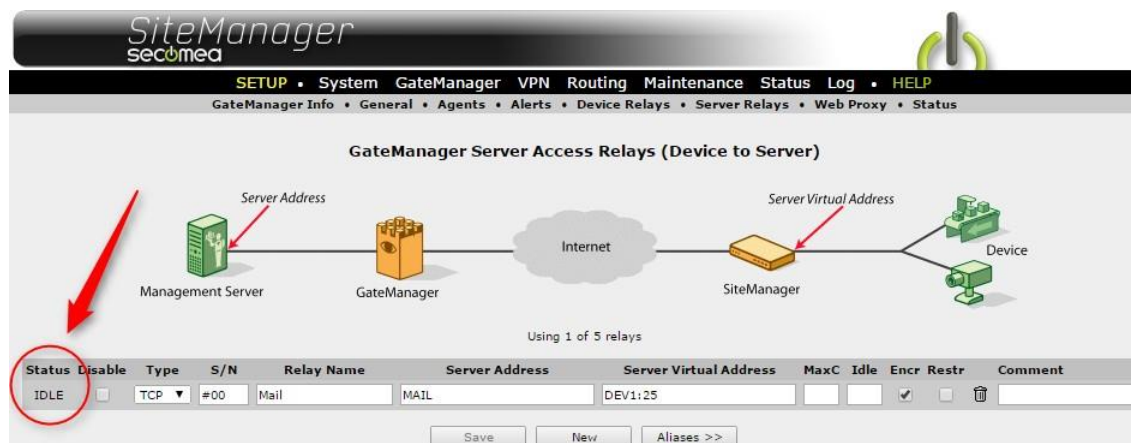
SiteManager
secomea

SETUP • System GateManager VPN Routing Maintenance Status Log • HELP

GateManager Info • General • Agents • Alerts • Device Relays • Server Relays • Web Proxy • Status

GateManager Server Access Relays (Device to Server)

Server Address

Server Virtual Address

Internet

Device

Management Server

GateManager

SiteManager

Using 1 of 5 relays

| Status | Disable | Type | S/N | Relay Name | Server Address | Server Virtual Address | MaxC | Idle | Encr | Restr | | Comment |
|---|---|---|---|---|---|---|---|---|---|---|---|---|
| IDLE | | TCP ▼ | #00 | Mail | MAIL | DEV1:25 | | | ✓ | | | |

Save New Aliases >>